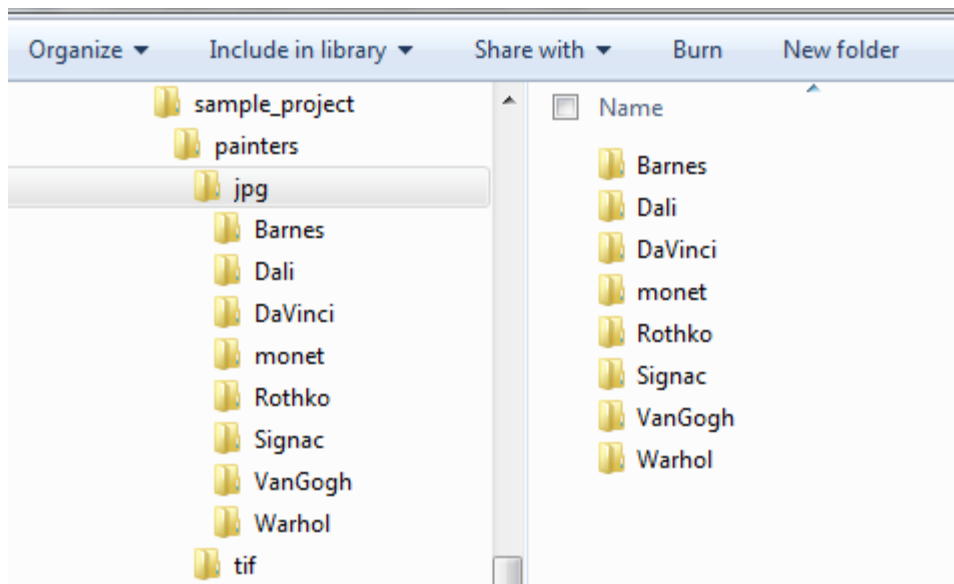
Organize ▾ Include in library ▾ Share with ▾ Burn New folder

sample_project
painters
jpg
Barnes
Dali
DaVinci
monet
Rothko
Signac
VanGogh
Warhol
tif

Name

Barnes
Dali
DaVinci
monet
Rothko
Signac
VanGogh
Warhol